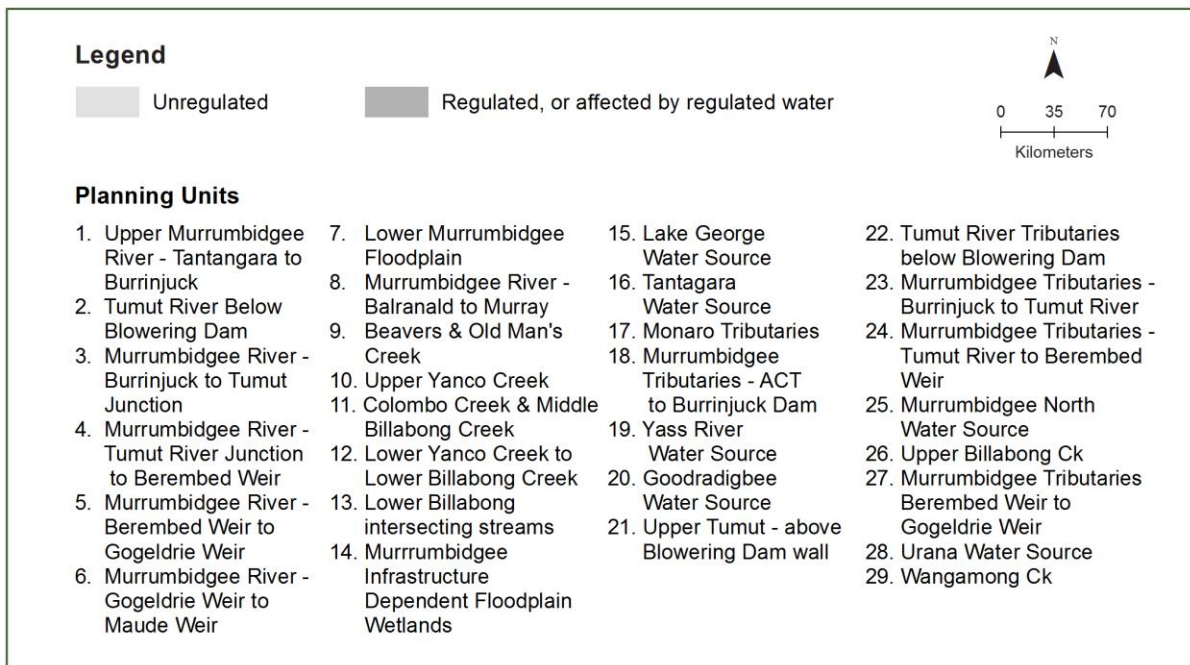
Legend

Unregulated

Regulated, or affected by regulated water

N

0 35 70

Kilometers

Planning Units

1. Upper Murrumbidgee River - Tantangara to Burrinjuck
2. Tumut River Below Blowering Dam
3. Murrumbidgee River - Burrinjuck to Tumut Junction
4. Murrumbidgee River - Tumut River Junction to Berembed Weir
5. Murrumbidgee River - Berembed Weir to Gogeldrie Weir
6. Murrumbidgee River - Gogeldrie Weir to Maude Weir

7. Lower Murrumbidgee Floodplain
8. Murrumbidgee River - Balranald to Murray
9. Beavers & Old Man's Creek
10. Upper Yanco Creek
11. Colombo Creek & Middle Billabong Creek
12. Lower Yanco Creek to Lower Billabong Creek
13. Lower Billabong intersecting streams
14. Murrrumbidgee Infrastructure Dependent Floodplain Wetlands

15. Lake George Water Source
16. Tantagara Water Source
17. Monaro Tributaries
18. Murrumbidgee Tributaries - ACT to Burrinjuck Dam
19. Yass River Water Source
20. Goodradigbee Water Source
21. Upper Tumut - above Blowering Dam wall

22. Tumut River Tributaries below Blowering Dam
23. Murrumbidgee Tributaries - Burrinjuck to Tumut River
24. Murrumbidgee Tributaries - Tumut River to Berembed Weir
25. Murrumbidgee North Water Source
26. Upper Billabong Ck
27. Murrumbidgee Tributaries Berembed Weir to Gogeldrie Weir
28. Urana Water Source
29. Wangamong Ck